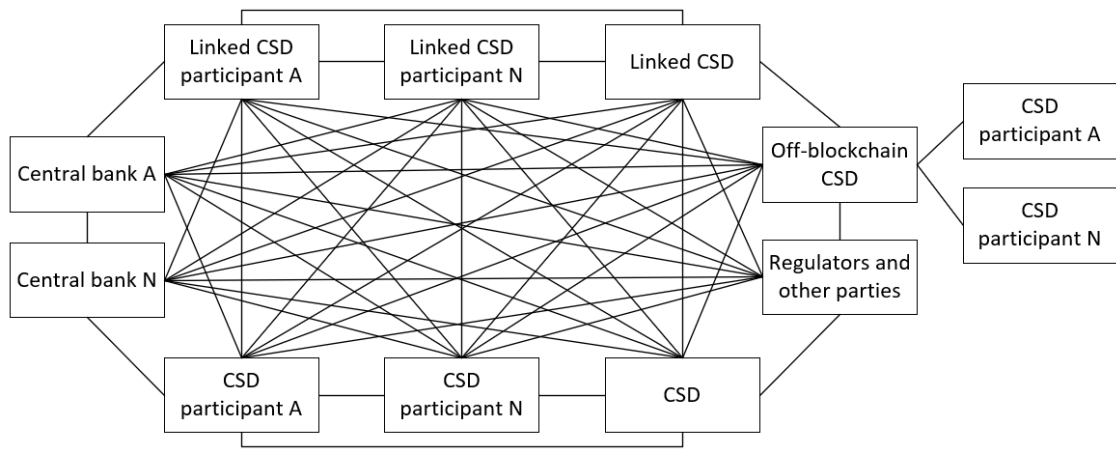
Linked CSD participant A

Linked CSD participant N

Linked CSD

CSD participant A

Central bank A

Off-blockchain CSD

CSD participant N

Central bank N

Regulators and other parties

CSD participant A

CSD participant N

CSD